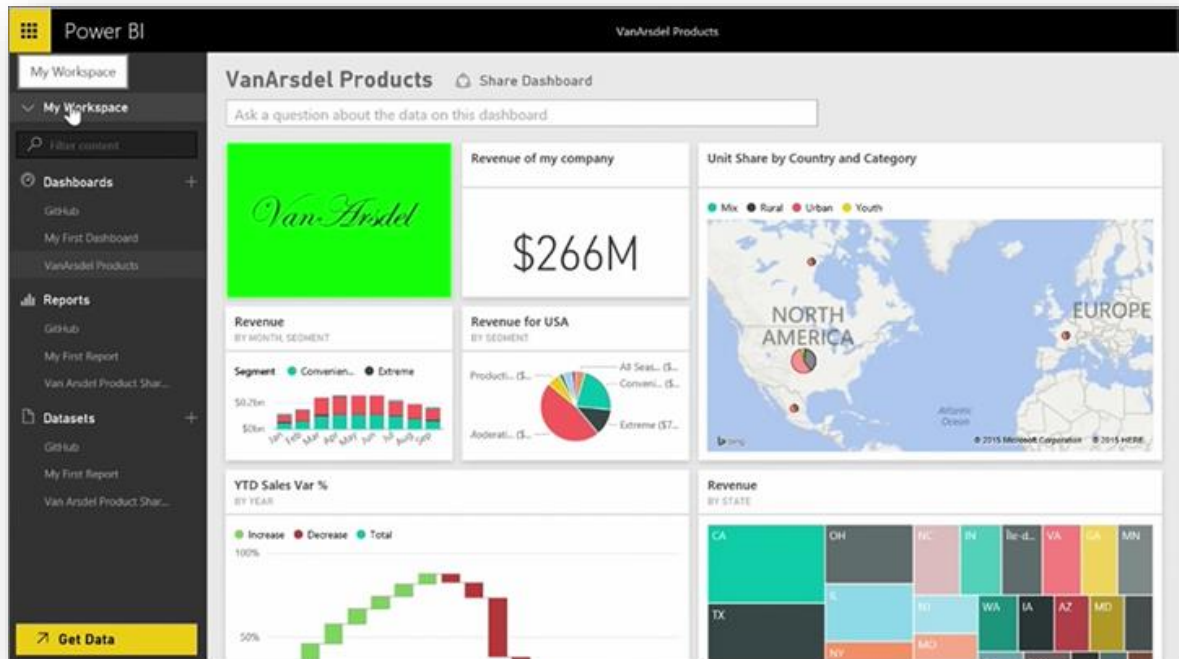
Power BI

VanArsdel Products

My Workspace

My Workspace

Filter content

Dashboards

GitHub

My First Dashboard

VanArsdel Products

Reports

GitHub

My First Report

Van Arsdel Product Shar...

Datasets

GitHub

My First Report

Van Arsdel Product Shar...

Get Data

VanArsdel Products

Share Dashboard

Ask a question about the data on this dashboard

Van Arsdel

Revenue of my company

$266M

Unit Share by Country and Category

Mix Rural Urban Youth

NORTH AMERICA

EUROPE

Atlantic Ocean

© 2015 Microsoft Corporation © 2015 HERE

Revenue
BY MONTH, SEGMENT

Segment Convenien... Extreme

$0.2bn

$0bn

Jan Feb Mar Apr May Jun Jul Aug Sep

Revenue for USA
BY SEGMENT

Producti... ($...

All Seas... ($...

Conveni... ($...

Extreme ($7...

Moderati... ($...

YTD Sales Var %
BY YEAR

Increase Decrease Total

100%

50%

Revenue
BY STATE

CA

OH

NC

IN

Île-d...

VA

GA

MN

TX

IL

WA

IA

AZ

MD

MO

NY